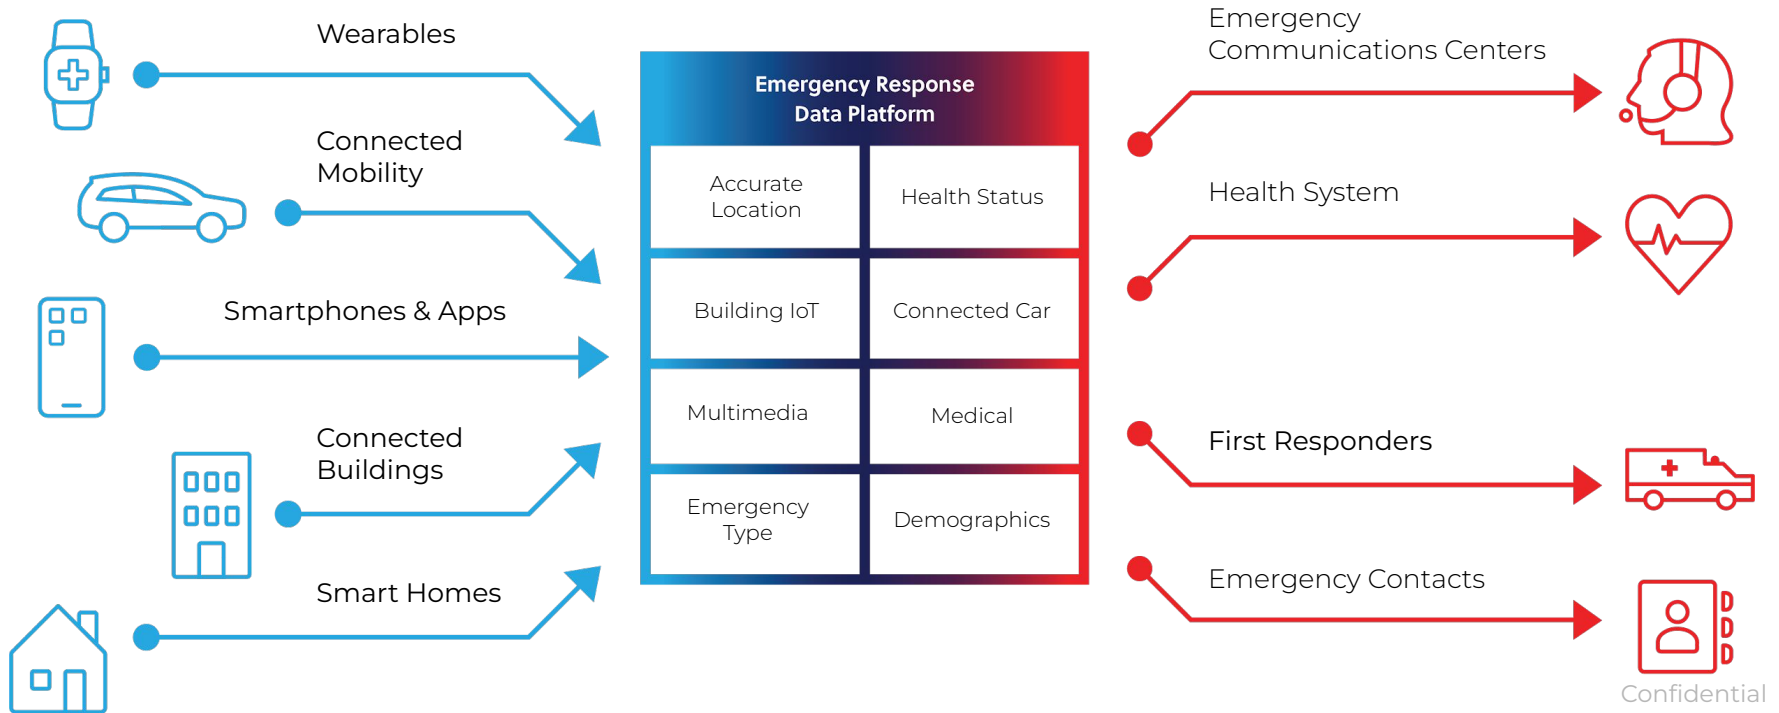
Wearables

Connected Mobility

Smartphones & Apps

Connected Buildings

Smart Homes

Emergency Response Data Platform

| Accurate Location | Health Status |
|---|---|
| Building IoT | Connected Car |
| Multimedia | Medical |
| Emergency Type | Demographics |

Emergency Communications Centers

Health System

First Responders

Emergency Contacts

Confidential